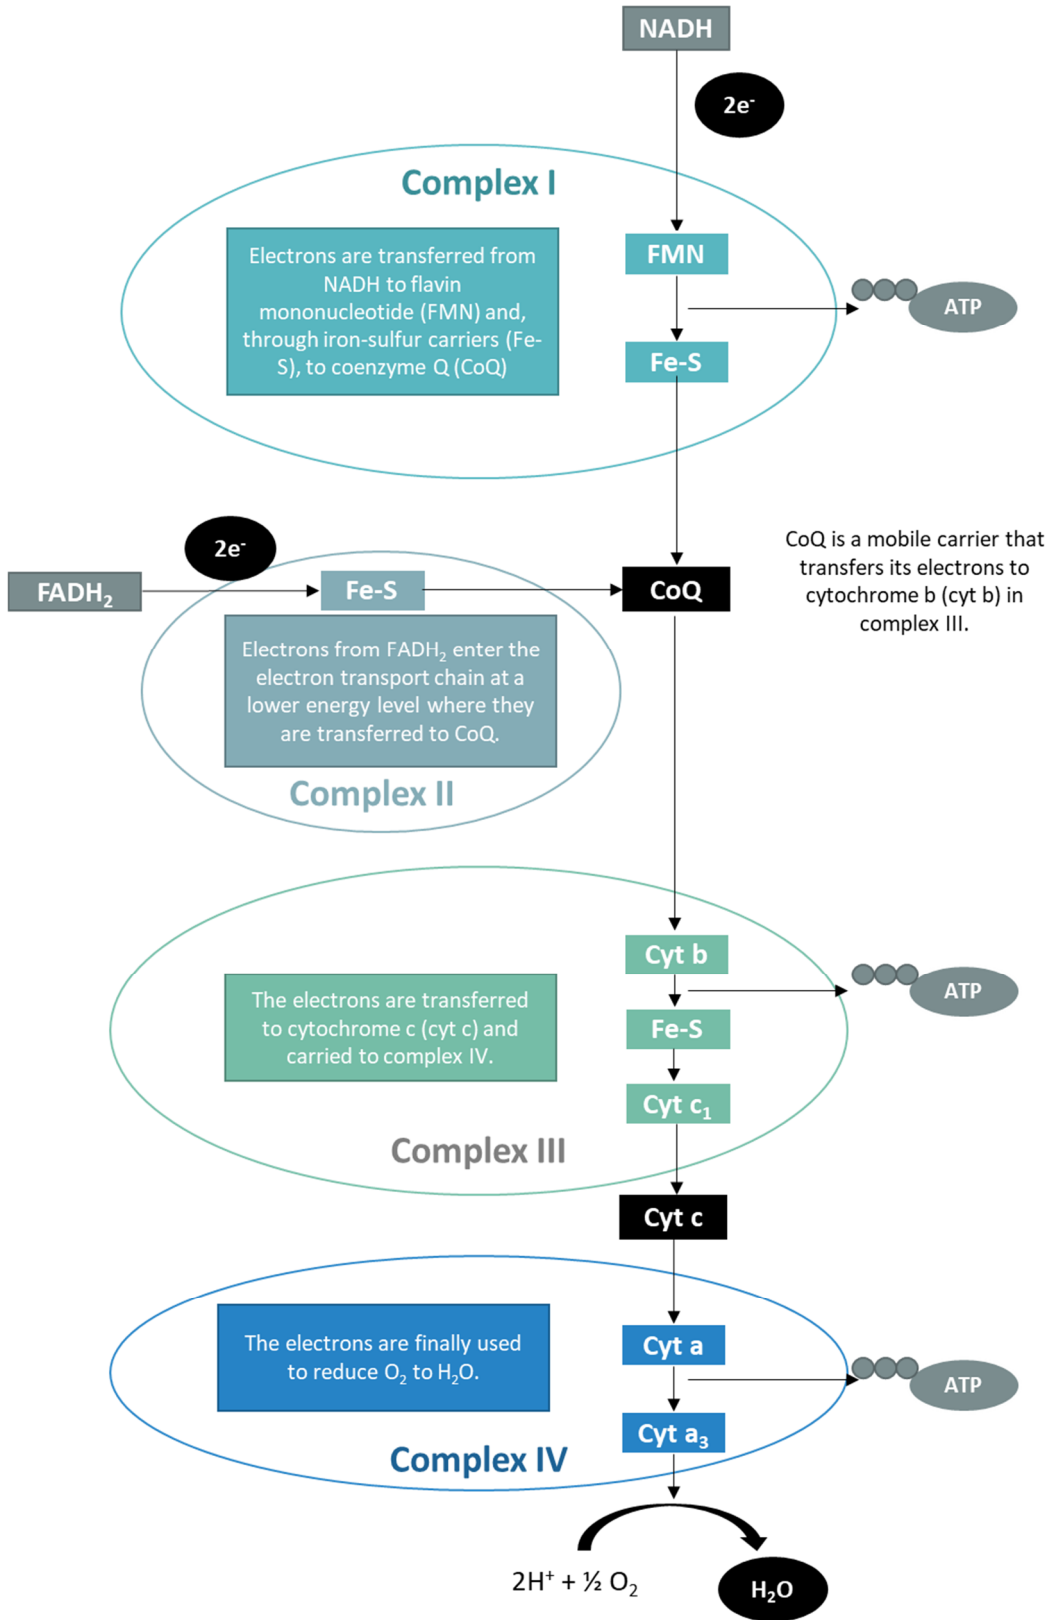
NADH

$2e^-$

Complex I

Electrons are transferred from NADH to flavin mononucleotide (FMN) and, through iron-sulfur carriers (Fe-S), to coenzyme Q (CoQ)

FMN

ATP

Fe-S

$2e^-$

$FADH_2$

Fe-S

CoQ

CoQ is a mobile carrier that transfers its electrons to cytochrome b (cyt b) in complex III.

Electrons from $FADH_2$ enter the electron transport chain at a lower energy level where they are transferred to CoQ.

Complex II

Cyt b

ATP

The electrons are transferred to cytochrome c (cyt c) and carried to complex IV.

Fe-S

Cyt $c_1$

Complex III

Cyt c

The electrons are finally used to reduce $O_2$ to $H_2O$.

Cyt a

ATP

Cyt $a_3$

Complex IV

$2H^+ + ½ O_2$

$H_2O$